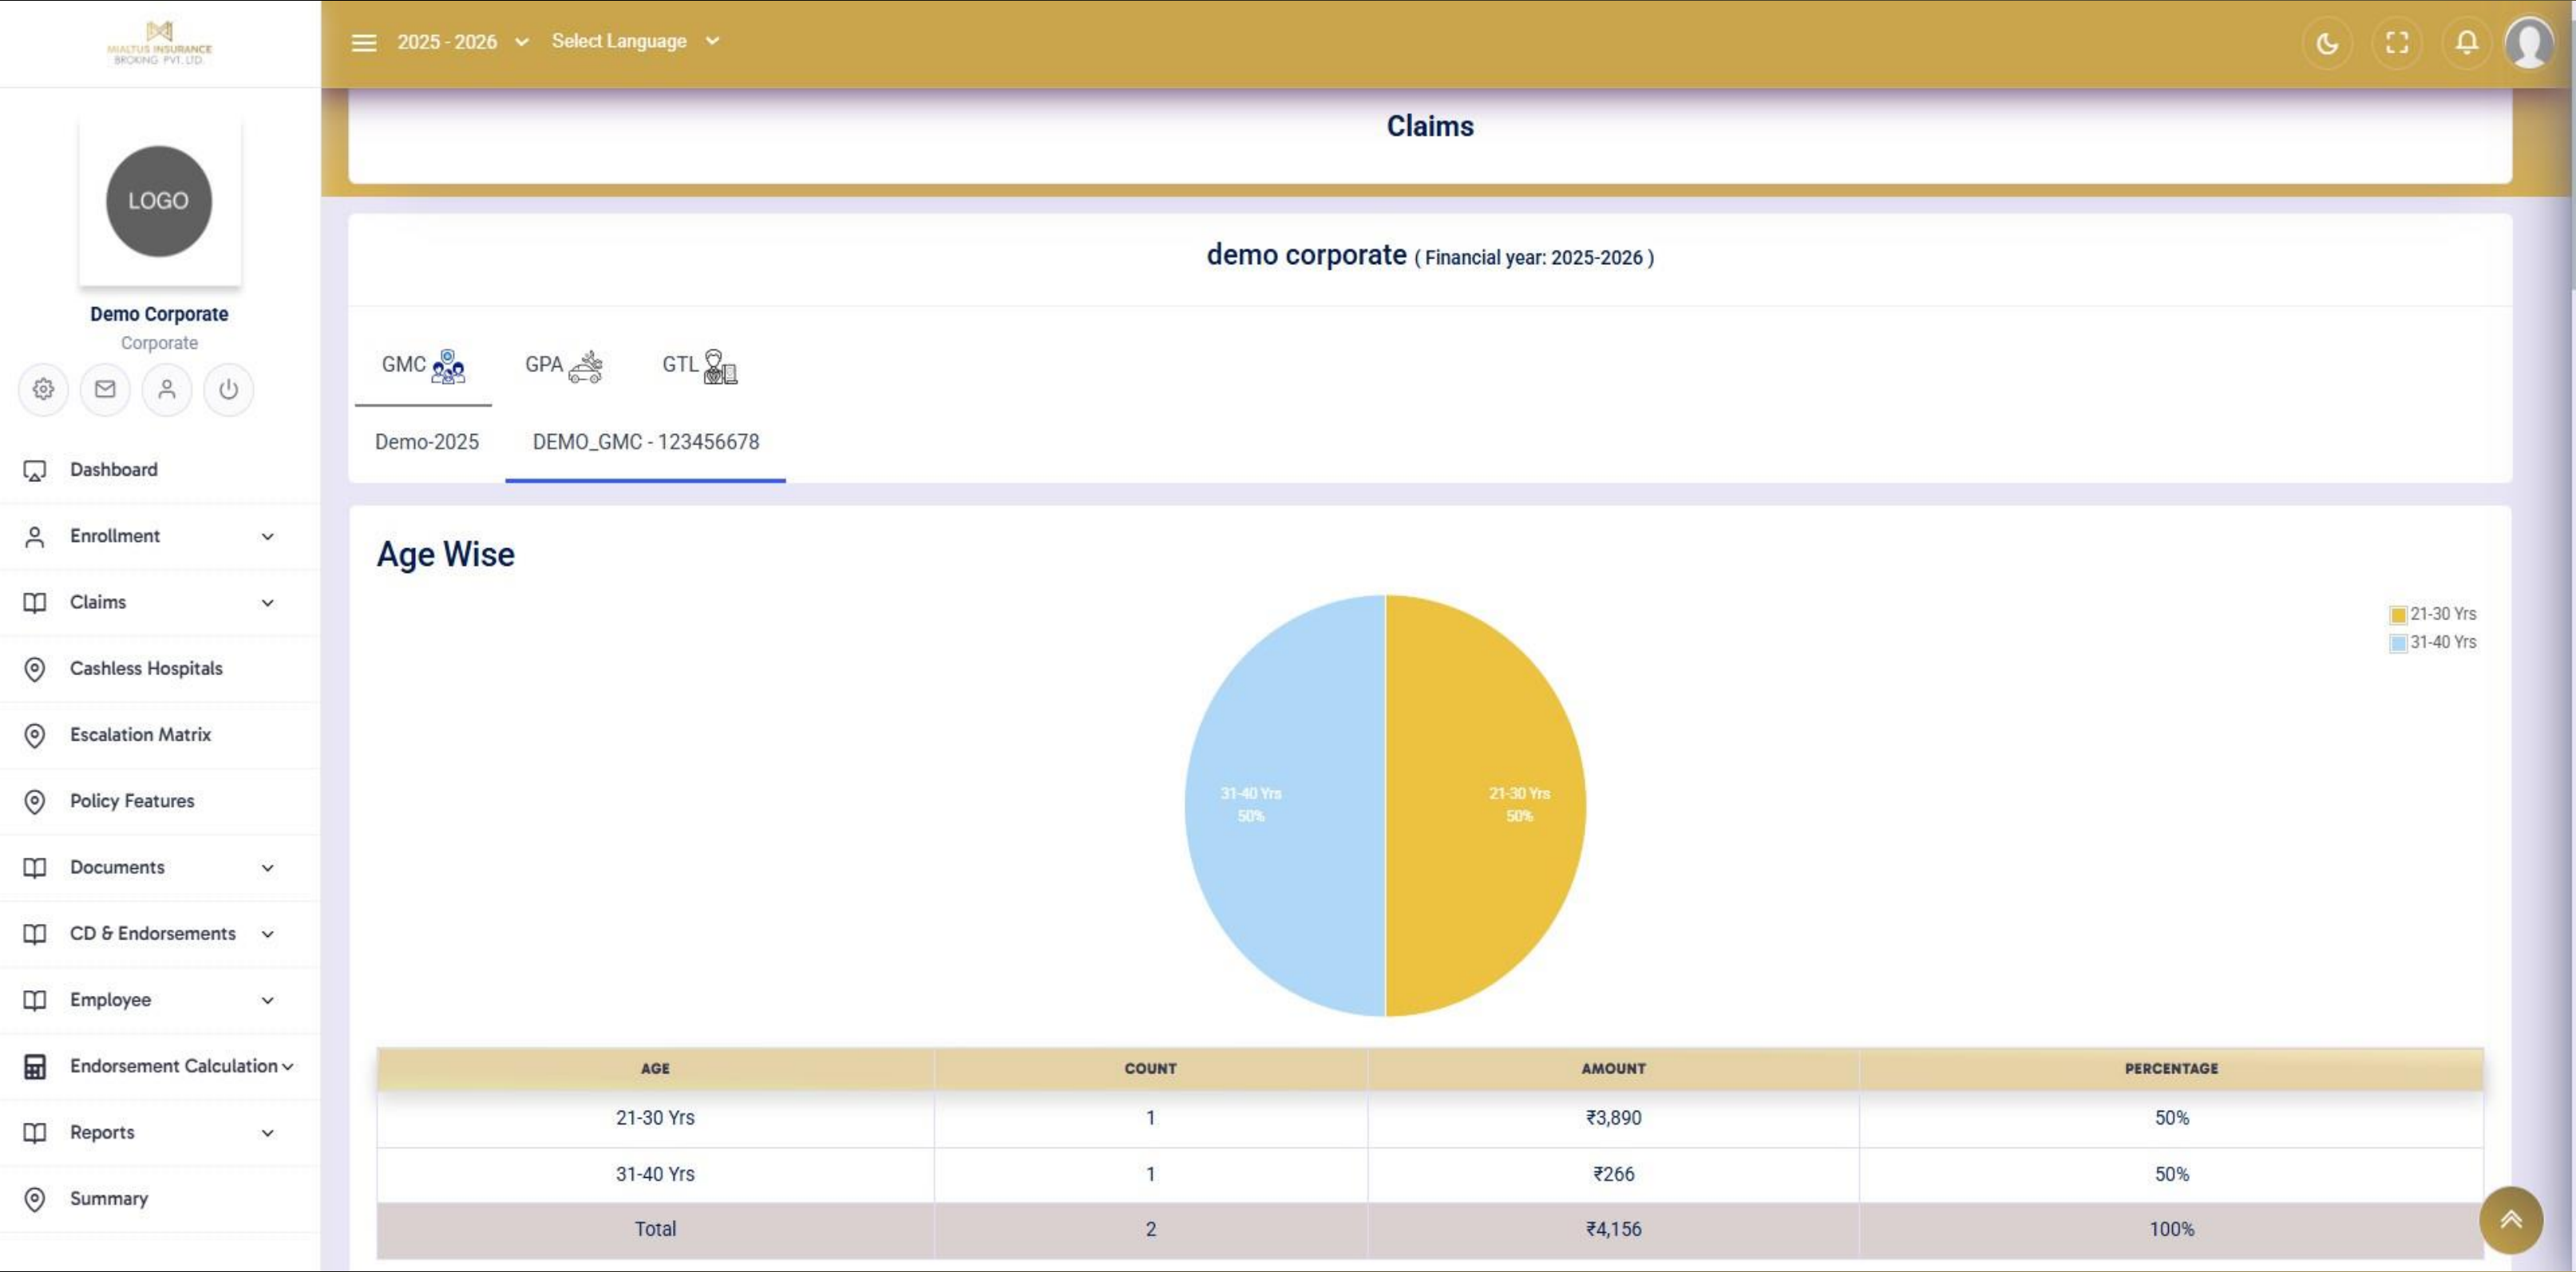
MIALTUS INSURANCE BROKING PVT. LTD.

2025 - 2026 Select Language

Claims

LOGO

Demo Corporate
Corporate

Dashboard
Enrollment
Claims
Cashless Hospitals
Escalation Matrix
Policy Features
Documents
CD & Endorsements
Employee
Endorsement Calculation
Reports
Summary

demo corporate ( Financial year: 2025-2026 )

GMC GPA GTL

Demo-2025 DEMO_GMC - 123456678

Age Wise

21-30 Yrs
31-40 Yrs

31-40 Yrs 50%

21-30 Yrs 50%

| AGE | COUNT | AMOUNT | PERCENTAGE |
|---|---|---|---|
| 21-30 Yrs | 1 | ₹3,890 | 50% |
| 31-40 Yrs | 1 | ₹266 | 50% |
| Total | 2 | ₹4,156 | 100% |